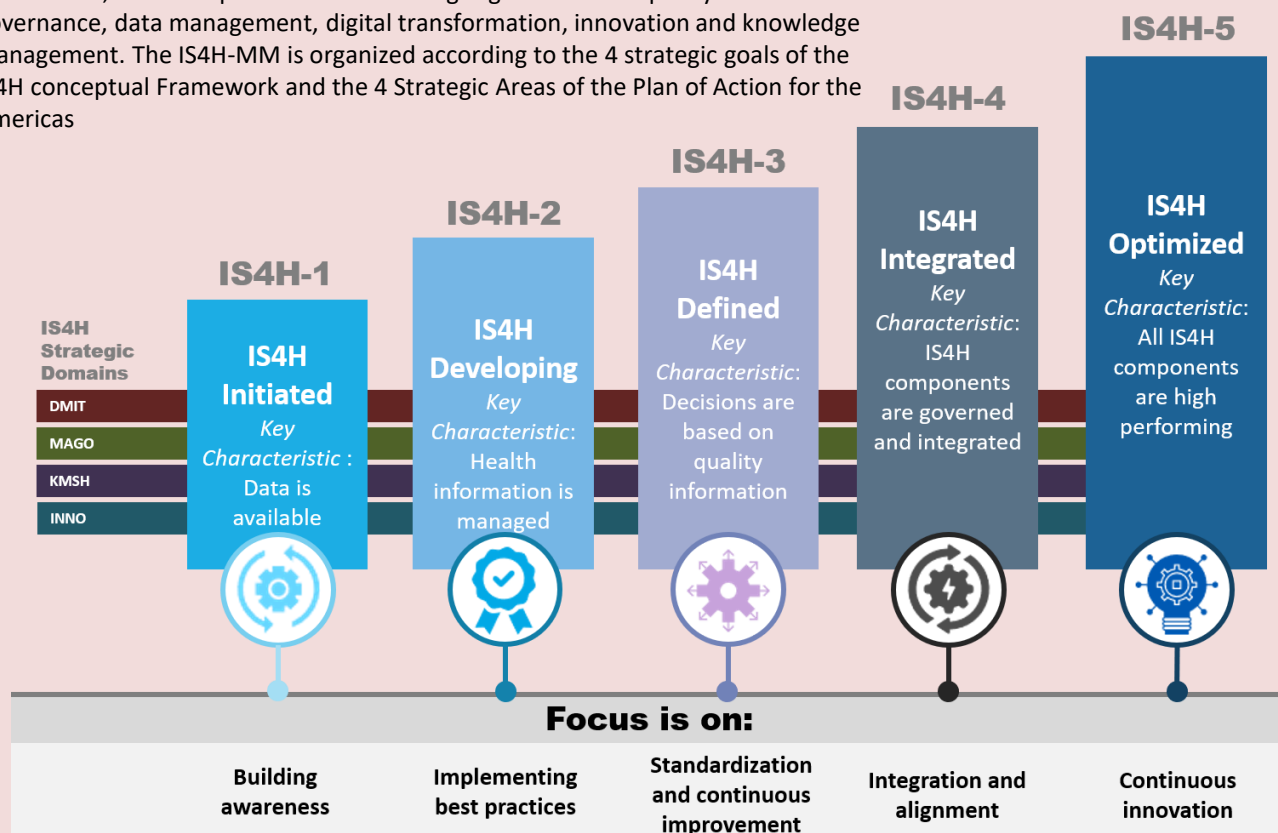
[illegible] overnance, data management, digital transformation, innovation and knowledge anagement. The IS4H-MM is organized according to the 4 strategic goals of the 4H conceptual Framework and the 4 Strategic Areas of the Plan of Action for the nericas

IS4H Strategic Domains
DMIT
MAGO
KMSH
INNO

IS4H-1
IS4H Initiated
Key Characteristic : Data is available

IS4H-2
IS4H Developing
Key Characteristic: Health information is managed

IS4H-3
IS4H Defined
Key Characteristic: Decisions are based on quality information

IS4H-4
IS4H Integrated
Key Characteristic: IS4H components are governed and integrated

IS4H-5
IS4H Optimized
Key Characteristic: All IS4H components are high performing

Focus is on:

Building awareness

Implementing best practices

Standardization and continuous improvement

Integration and alignment

Continuous innovation